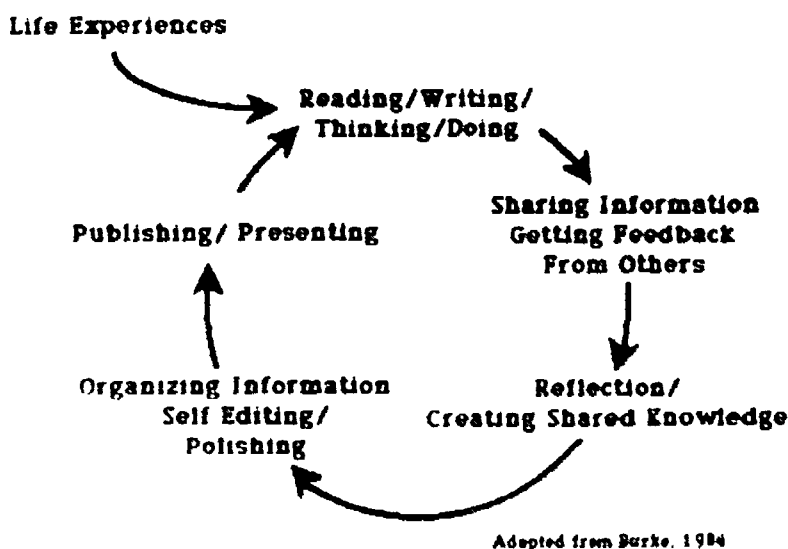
Life Experiences

Reading/Writing/
Thinking/Doing

Sharing Information
Getting Feedback
From Others

Reflection/
Creating Shared Knowledge

Organizing Information
Self Editing/
Polishing

Publishing/ Presenting

Adapted from Burke, 1984